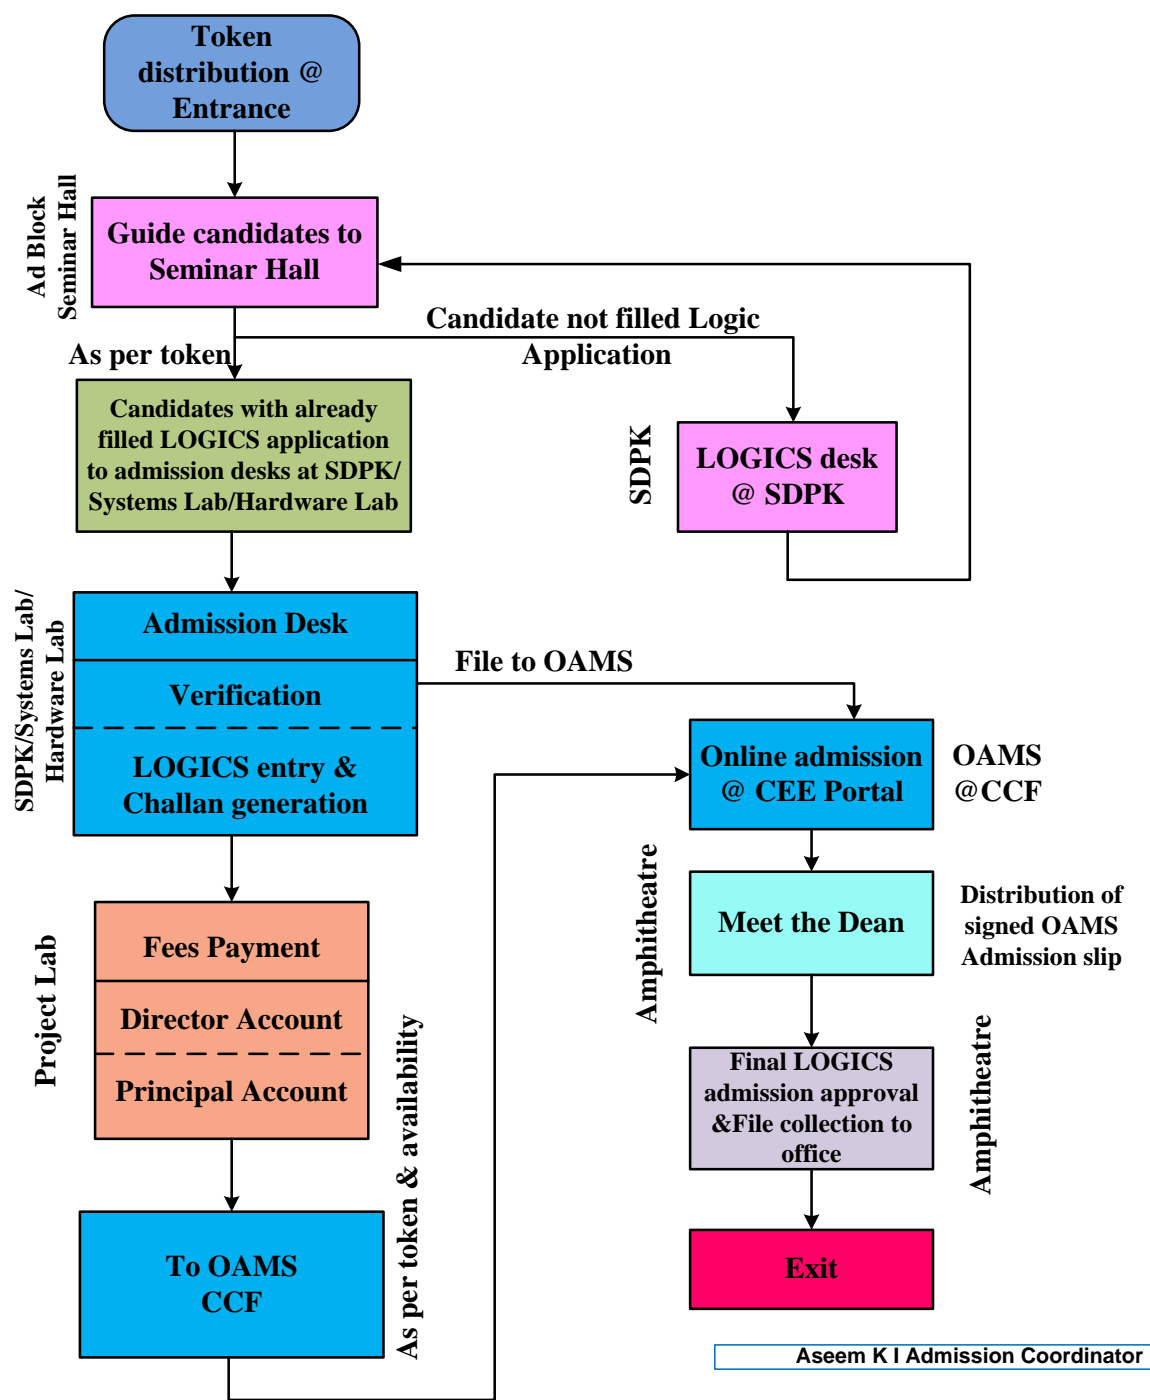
Token distribution @ Entrance

Ad Block Seminar Hall

Guide candidates to Seminar Hall

Candidate not filled Logic Application

As per token

Candidates with already filled LOGICS application to admission desks at SDPK/ Systems Lab/Hardware Lab

SDPK

LOGICS desk @ SDPK

SDPK/Systems Lab/ Hardware Lab

Admission Desk

Verification

LOGICS entry & Challan generation

File to OAMS

Online admission @ CEE Portal

OAMS @CCF

Amphitheatre

Meet the Dean

Distribution of signed OAMS Admission slip

Project Lab

Fees Payment

Director Account

Principal Account

As per token & availability

Final LOGICS admission approval &File collection to office

Amphitheatre

To OAMS CCF

Exit

Aseem K I Admission Coordinator